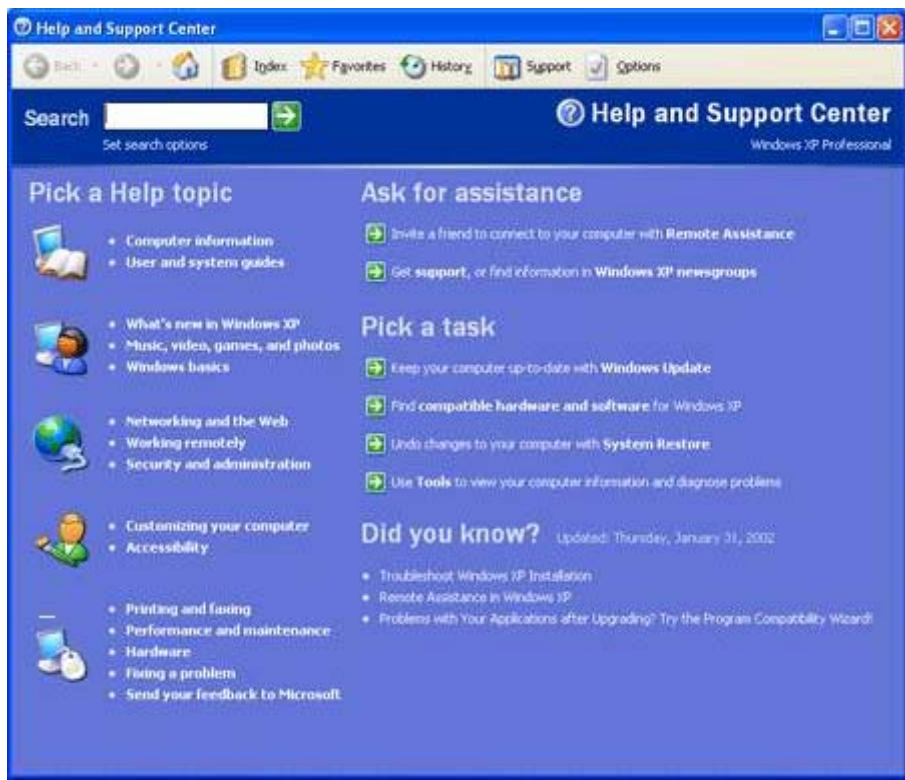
Help and Support Center

Back Index Favorites History Support Options

Search
Set search options

Help and Support Center
Windows XP Professional

Pick a Help topic

- Computer information
- User and system guides

- What's new in Windows XP
- Music, video, games, and photos
- Windows basics

- Networking and the Web
- Working remotely
- Security and administration

- Customizing your computer
- Accessibility

- Printing and faxing
- Performance and maintenance
- Hardware
- Fixing a problem
- Send your feedback to Microsoft

Ask for assistance

Invite a friend to connect to your computer with Remote Assistance

Get support, or find information in Windows XP newsgroups

Pick a task

Keep your computer up-to-date with Windows Update

Find compatible hardware and software for Windows XP

Undo changes to your computer with System Restore

Use Tools to view your computer information and diagnose problems

Did you know? Updated: Thursday, January 31, 2002

- Troubleshoot Windows XP Installation
- Remote Assistance in Windows XP
- Problems with Your Applications after Upgrading? Try the Program Compatibility Wizard!